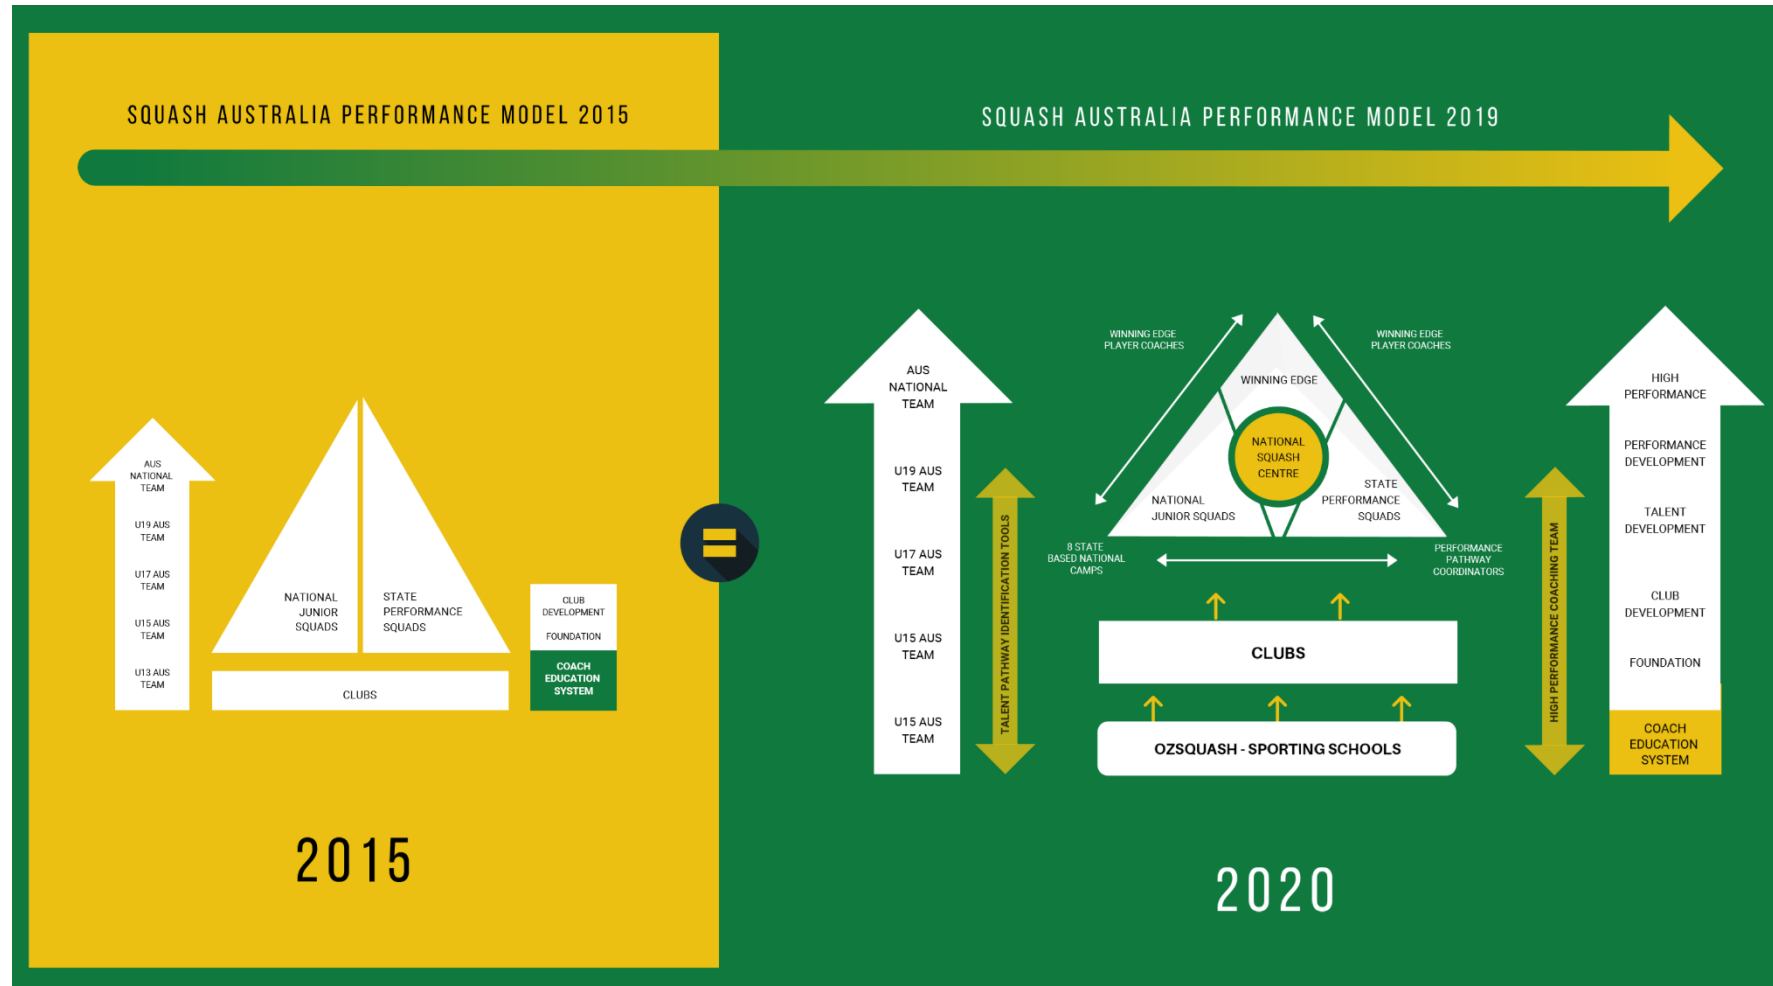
SQUASH AUSTRALIA PERFORMANCE MODEL 2015

AUS NATIONAL TEAM
U19 AUS TEAM
U17 AUS TEAM
U15 AUS TEAM
U13 AUS TEAM

NATIONAL JUNIOR SQUADS
STATE PERFORMANCE SQUADS
CLUBS

CLUB DEVELOPMENT
FOUNDATION
COACH EDUCATION SYSTEM

2015

SQUASH AUSTRALIA PERFORMANCE MODEL 2019

AUS NATIONAL TEAM
U19 AUS TEAM
U17 AUS TEAM
U15 AUS TEAM
U15 AUS TEAM

TALENT PATHWAY IDENTIFICATION TOOLS

WINNING EDGE PLAYER COACHES
WINNING EDGE PLAYER COACHES
WINNING EDGE
NATIONAL SQUASH CENTRE
NATIONAL JUNIOR SQUADS
STATE PERFORMANCE SQUADS
8 STATE BASED NATIONAL CAMPS
PERFORMANCE PATHWAY COORDINATORS
CLUBS
OZSQUASH - SPORTING SCHOOLS

HIGH PERFORMANCE COACHING TEAM

HIGH PERFORMANCE
PERFORMANCE DEVELOPMENT
TALENT DEVELOPMENT
CLUB DEVELOPMENT
FOUNDATION
COACH EDUCATION SYSTEM

2020